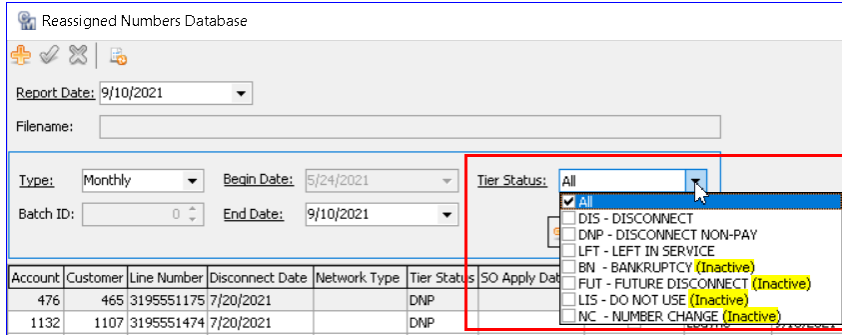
Reassigned Numbers Database

Report Date: 9/10/2021

Filename:

Type: Monthly

Begin Date: 5/24/2021

Tier Status: All

Batch ID: 0

End Date: 9/10/2021

All
DIS - DISCONNECT
DNP - DISCONNECT NON-PAY
LFT - LEFT IN SERVICE
BN - BANKRUPTCY (Inactive)
FUT - FUTURE DISCONNECT (Inactive)
LIS - DO NOT USE (Inactive)
NC - NUMBER CHANGE (Inactive)

| Account | Customer | Line Number | Disconnect Date | Network Type | Tier Status | SO Apply Dat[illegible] |
|---|---|---|---|---|---|---|
| 476 | 465 | 3195551175 | 7/20/2021 | | DNP | |
| 1132 | 1107 | 3195551474 | 7/20/2021 | | DNP | |